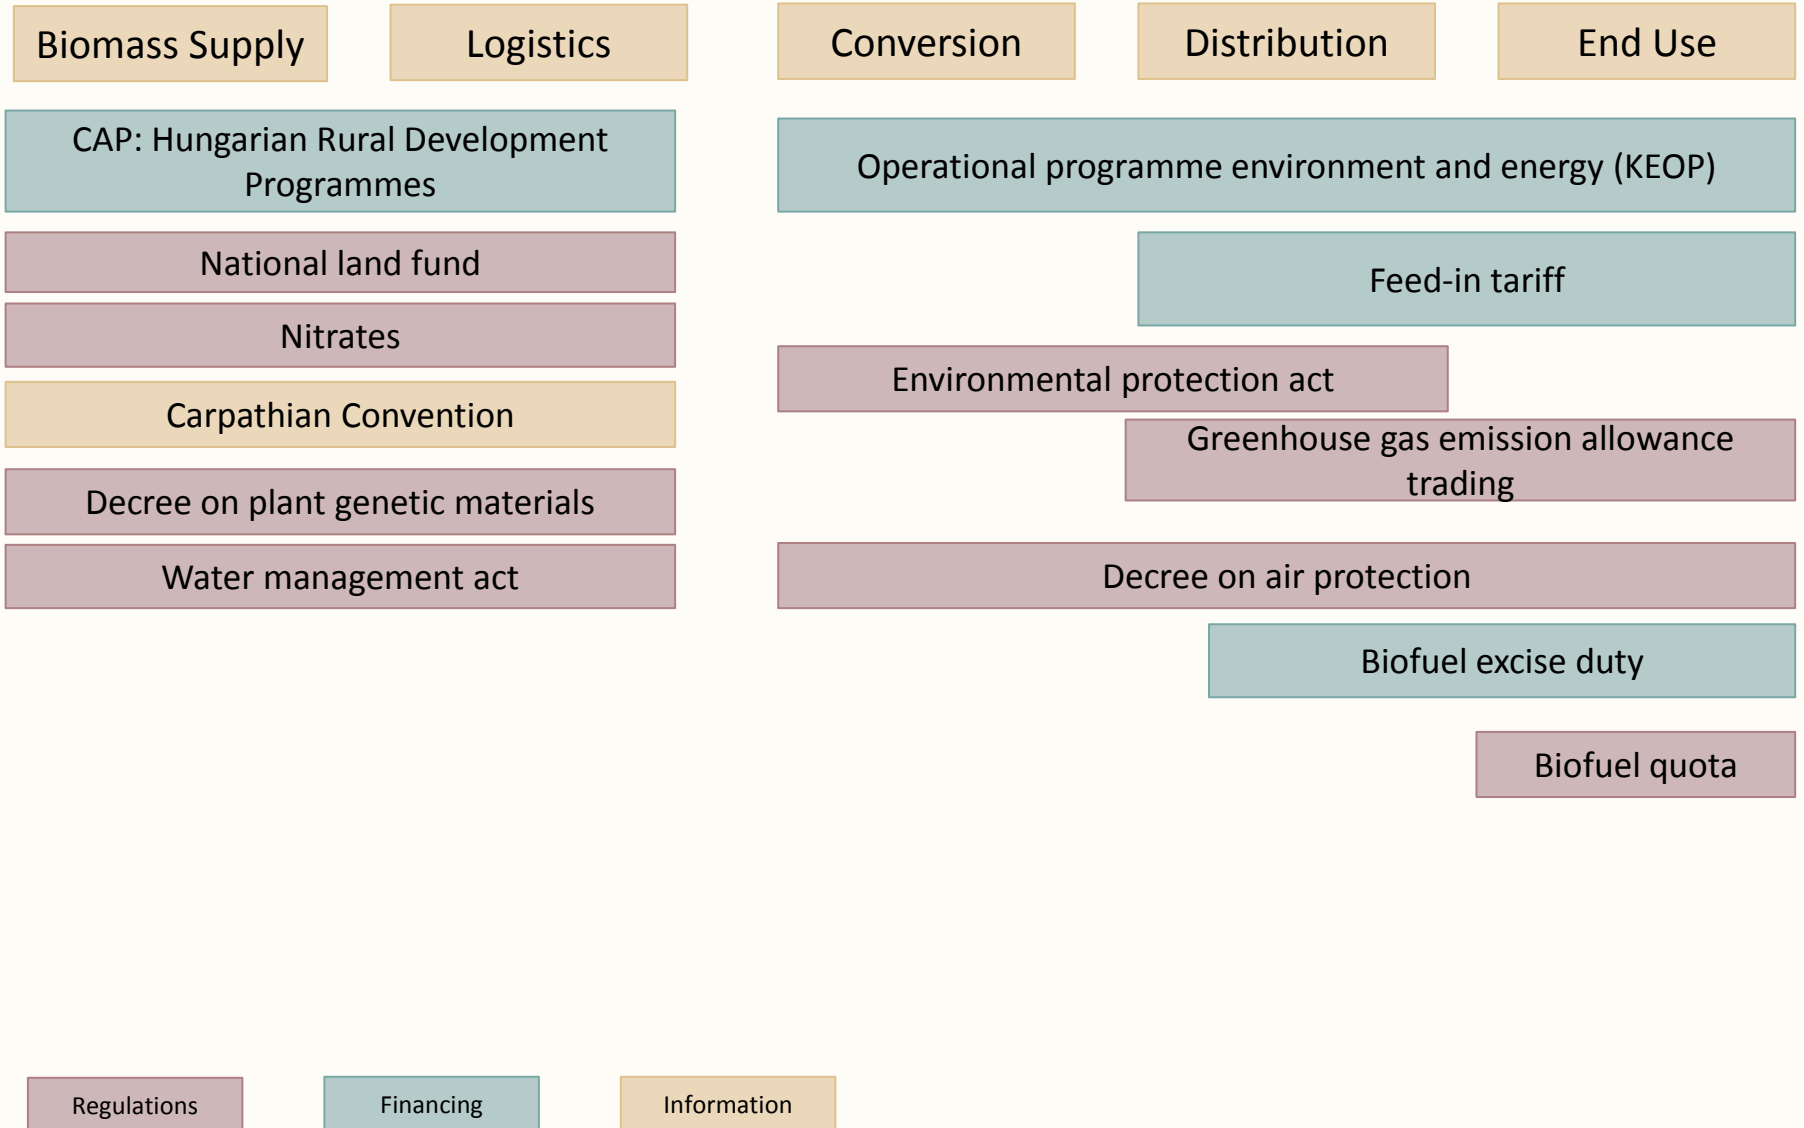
Biomass Supply

Logistics

Conversion

Distribution

End Use

CAP: Hungarian Rural Development Programmes

Operational programme environment and energy (KEOP)

National land fund

Feed-in tariff

Nitrates

Environmental protection act

Carpathian Convention

Greenhouse gas emission allowance trading

Decree on plant genetic materials

Water management act

Decree on air protection

Biofuel excise duty

Biofuel quota

Regulations

Financing

Information